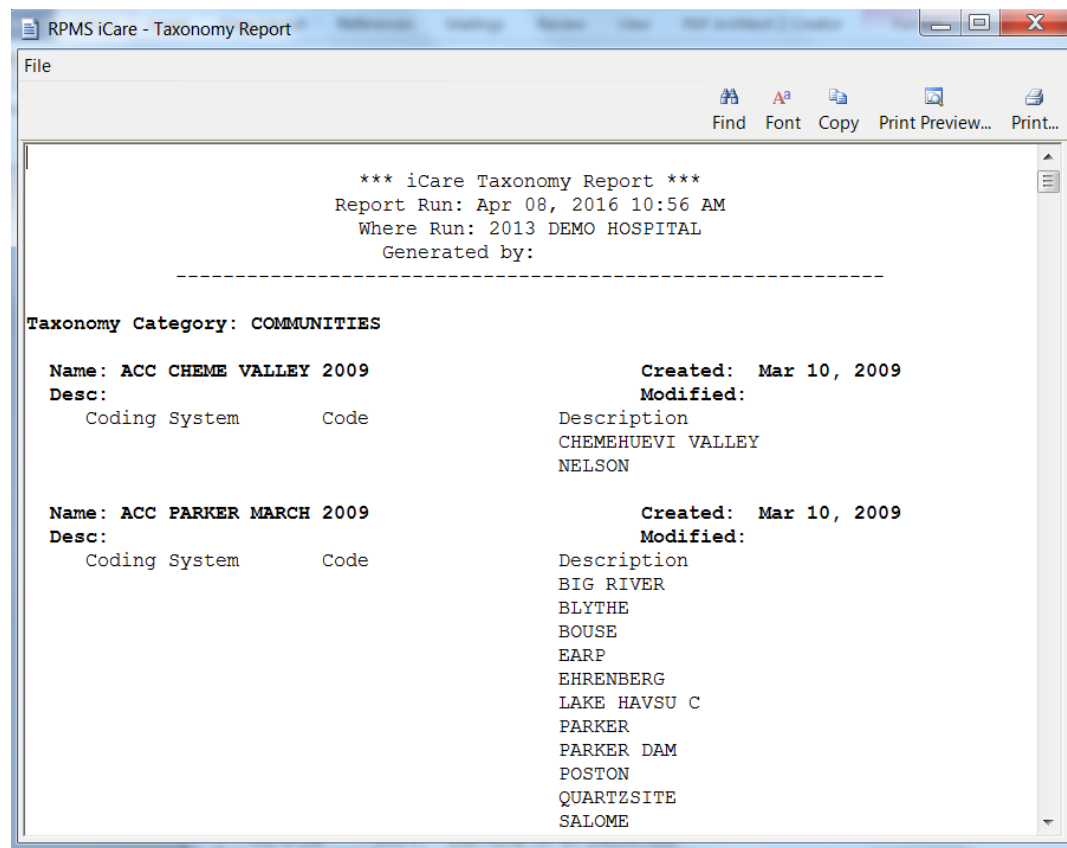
RPMS iCare - Taxonomy Report

File

Find Font Copy Print Preview... Print...

*** iCare Taxonomy Report ***
Report Run: Apr 08, 2016 10:56 AM
Where Run: 2013 DEMO HOSPITAL
Generated by:
-----------------------------------------------------------

Taxonomy Category: COMMUNITIES

Name: ACC CHEME VALLEY 2009 Created: Mar 10, 2009
Desc: Modified:

| Coding System | Code | Description |
|---|---|---|
| | | CHEMEHUEVI VALLEY |
| | | NELSON |

Name: ACC PARKER MARCH 2009 Created: Mar 10, 2009
Desc: Modified:

| Coding System | Code | Description |
|---|---|---|
| | | BIG RIVER |
| | | BLYTHE |
| | | BOUSE |
| | | EARP |
| | | EHRENBERG |
| | | LAKE HAVSU C |
| | | PARKER |
| | | PARKER DAM |
| | | POSTON |
| | | QUARTZSITE |
| | | SALOME |